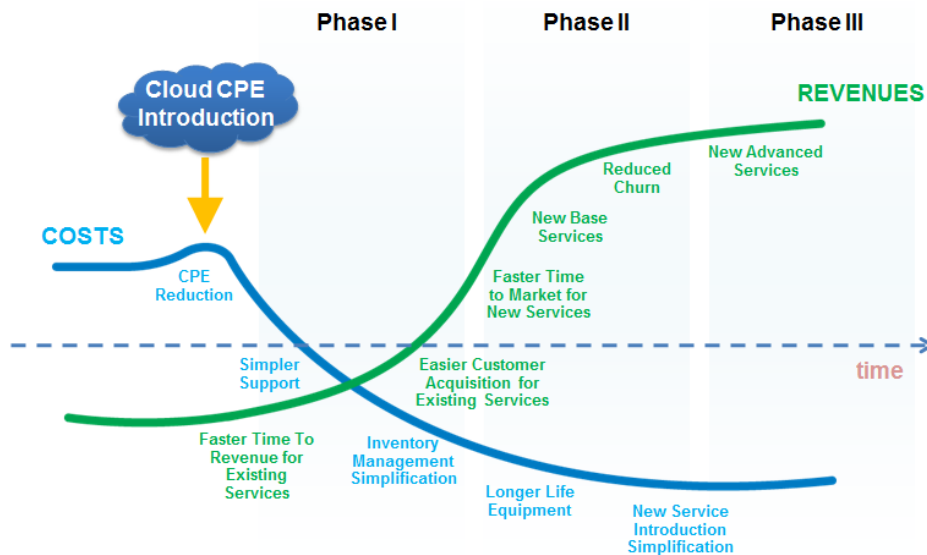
Phase I

Phase II

Phase III

Cloud CPE Introduction

REVENUES

COSTS

CPE Reduction

Simpler Support

Faster Time To Revenue for Existing Services

Inventory Management Simplification

Easier Customer Acquisition for Existing Services

Faster Time to Market for New Services

New Base Services

Reduced Churn

New Advanced Services

time

Longer Life Equipment

New Service Introduction Simplification